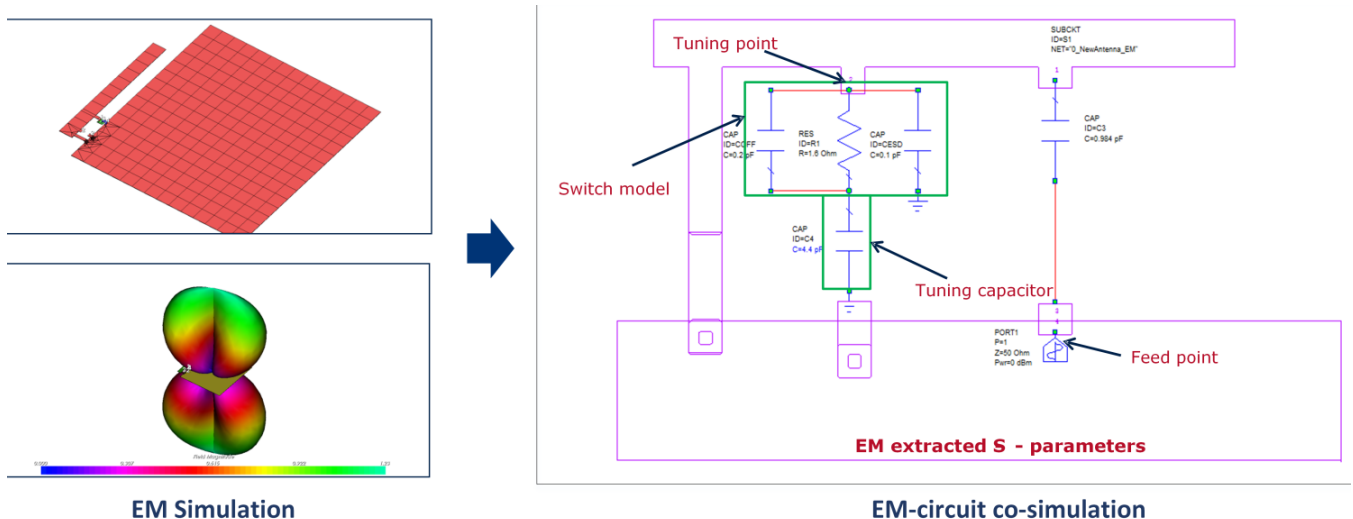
Field Magnitude
0.000 0.250 0.615 0.920 1.23

EM Simulation

SUBCKT
ID=S1
NET="0_NewAntenna_EM"

Tuning point

CAP
ID=COFF
C=0.2 pF

RES
ID=R1
R=1.6 Ohm

CAP
ID=CESD
C=0.1 pF

CAP
ID=C3
C=0.984 pF

Switch model

CAP
ID=C4
C=4.4 pF

Tuning capacitor

PORT1
P=1
Z=50 Ohm
Pwr=0 dBm

Feed point

EM extracted S - parameters

EM-circuit co-simulation